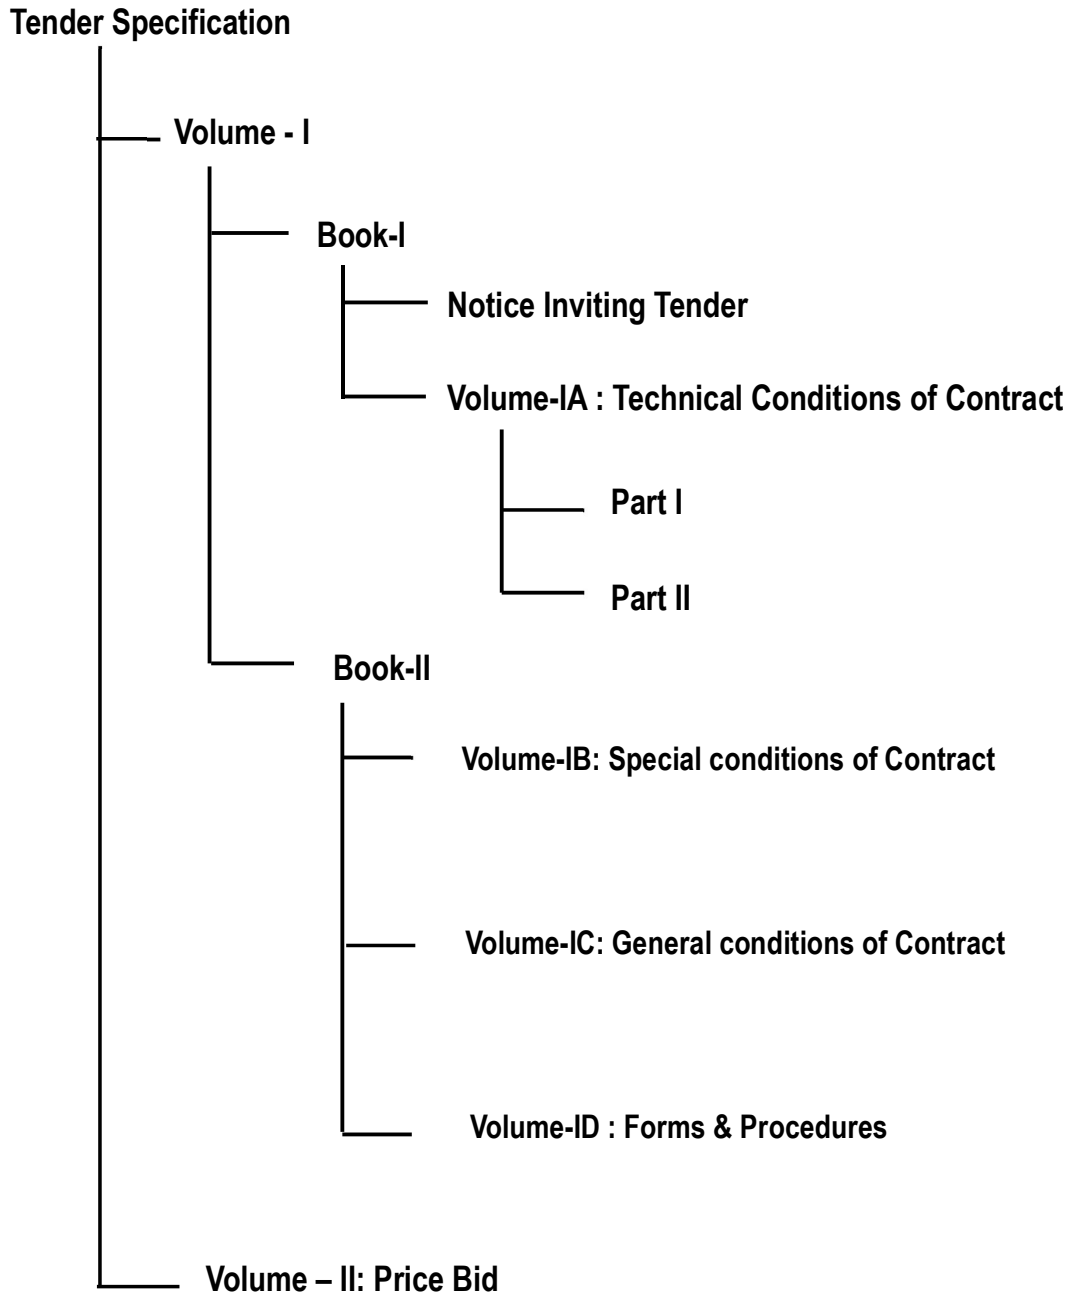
Tender Specification

Volume - I

Book-I

Notice Inviting Tender

Volume-IA : Technical Conditions of Contract

Part I

Part II

Book-II

Volume-IB: Special conditions of Contract

Volume-IC: General conditions of Contract

Volume-ID : Forms & Procedures

Volume – II: Price Bid